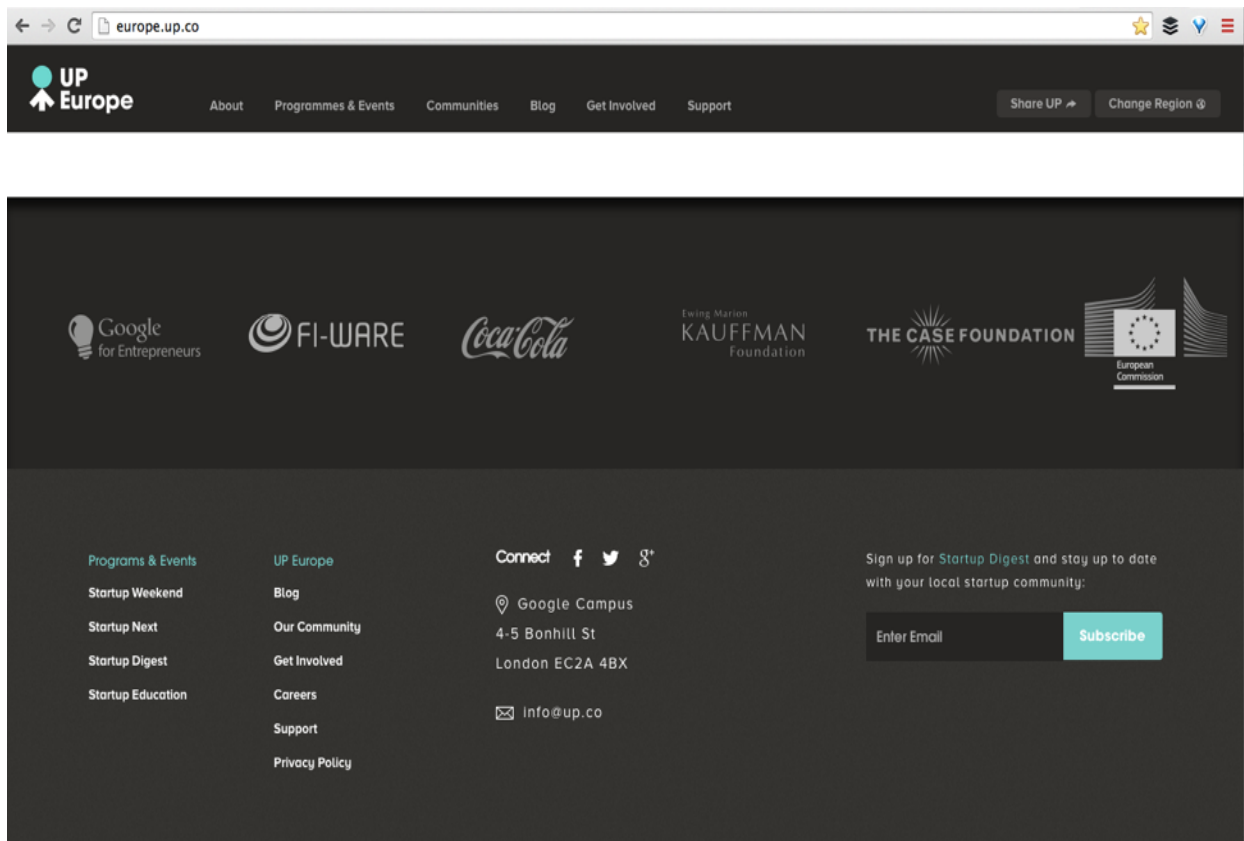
europe.up.co

UP Europe

About Programmes & Events Communities Blog Get Involved Support

Share UP

Change Region

Google for Entrepreneurs

FI-WARE

Coca-Cola

Ewing Marion KAUFFMAN Foundation

THE CASE FOUNDATION

European Commission

Programs & Events
Startup Weekend
Startup Next
Startup Digest
Startup Education

UP Europe
Blog
Our Community
Get Involved
Careers
Support
Privacy Policy

Connect

Google Campus
4-5 Bonhill St
London EC2A 4BX

info@up.co

Sign up for Startup Digest and stay up to date with your local startup community:

Enter Email

Subscribe